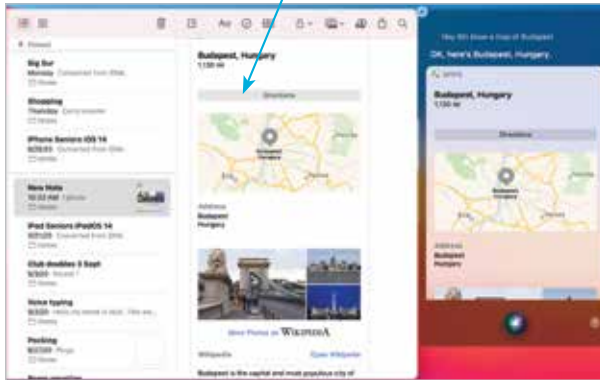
Pinned

Big Sur
Monday Converted from iWeb
Notes

Shopping
Thursday Sorry booster
Notes

iPhone Seniors iOS 14
6/25/20 Converted from iWeb
Notes

New Note
10:53 AM 1 photo
Notes

iPad Seniors iPadOS 14
6/21/20 Converted from iWeb
Notes

Club doubles 3 Sept
9/3/20 Round 1
Notes

Voice typing
9/3/20 Hello my name is Ian
Notes

Packing
8/27/20 Plugs
Notes

Budapest, Hungary
1,100 mi

Directions

Budapest
Hungary

Address
Budapest
Hungary

More Photos on WIKIPEDIA

Wikipedia
Open Wikipedia

Budapest is the capital and most populous city of

Hey Siri show a map of Budapest

OK, here's Budapest, Hungary:

SIRI

Budapest, Hungary
1,100 mi

Directions

Budapest
Hungary

Address
Budapest
Hungary